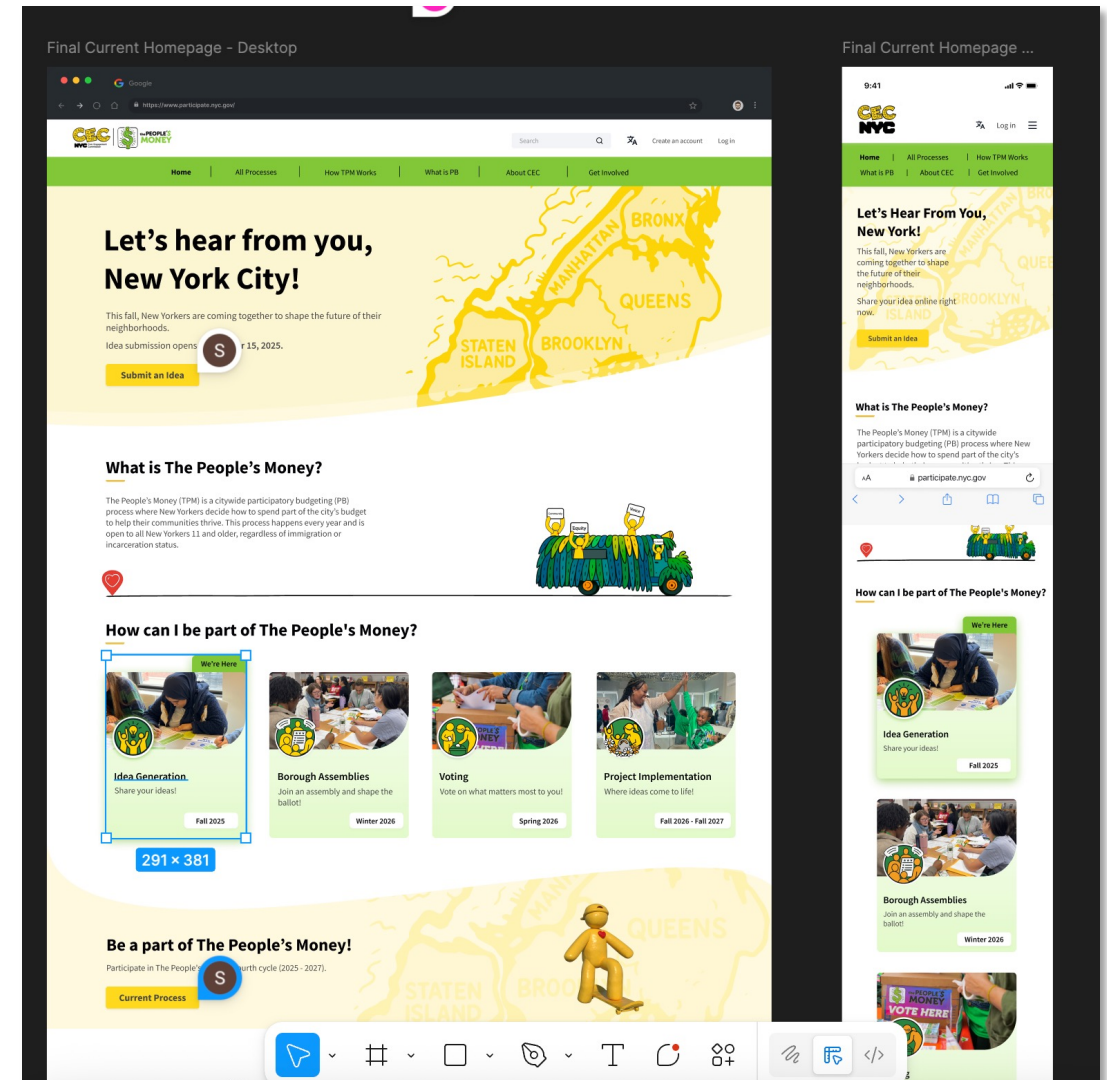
Final Current Homepage - Desktop

Final Current Homepage ...

Google

https://www.participate.nyc.gov/

CEC NYC | the PEOPLE'S MONEY

Search

Create an account Log in

Home | All Processes | How TPM Works | What is PB | About CEC | Get Involved

Let's hear from you, New York City!

This fall, New Yorkers are coming together to shape the future of their neighborhoods.

Idea submission opens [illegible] r 15, 2025.

S

Submit an Idea

BRONX MANHATTAN QUEENS STATEN ISLAND BROOKLYN

What is The People's Money?

The People's Money (TPM) is a citywide participatory budgeting (PB) process where New Yorkers decide how to spend part of the city's budget to help their communities thrive. This process happens every year and is open to all New Yorkers 11 and older, regardless of immigration or incarceration status.

Equity

How can I be part of The People's Money?

We're Here

Idea Generation
Share your ideas!
Fall 2025

291 × 381

Borough Assemblies
Join an assembly and shape the ballot!
Winter 2026

Voting
Vote on what matters most to you!
Spring 2026

Project Implementation
Where ideas come to life!
Fall 2026 - Fall 2027

Be a part of The People's Money!

Participate in The People's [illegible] urth cycle (2025 - 2027).

S

Current Process

QUEENS STATEN BROO

9:41

CEC NYC

Log in

Home | All Processes | How TPM Works
What is PB | About CEC | Get Involved

Let's Hear From You, New York!

This fall, New Yorkers are coming together to shape the future of their neighborhoods.

Share your idea online right now.

Submit an Idea

What is The People's Money?

The People's Money (TPM) is a citywide participatory budgeting (PB) process where New Yorkers decide how to spend part of the city's

AA participate.nyc.gov

How can I be part of The People's Money?

We're Here

Idea Generation
Share your ideas!
Fall 2025

Borough Assemblies
Join an assembly and shape the ballot!
Winter 2026

the PEOPLE'S MONEY VOTE HERE